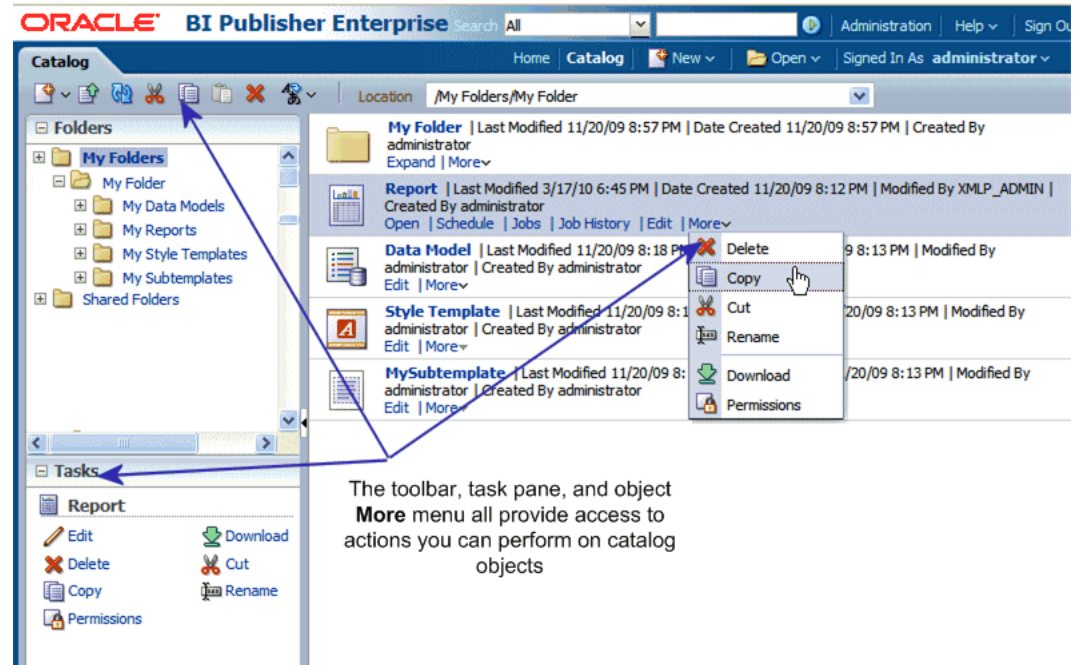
ORACLE BI Publisher Enterprise Search All Administration Help Sign Ou

Catalog

Home Catalog New Open Signed In As administrator

Location /My Folders/My Folder

Folders

My Folders
My Folder
My Data Models
My Reports
My Style Templates
My Subtemplates
Shared Folders

My Folder | Last Modified 11/20/09 8:57 PM | Date Created 11/20/09 8:57 PM | Created By administrator
Expand | More

Report | Last Modified 3/17/10 6:45 PM | Date Created 11/20/09 8:12 PM | Modified By XMLP_ADMIN | Created By administrator
Open | Schedule | Jobs | Job History | Edit | More

Data Model | Last Modified 11/20/09 8:18 P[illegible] 9 8:13 PM | Modified By administrator | Created By administrator
Edit | More

Style Template | Last Modified 11/20/09 8:1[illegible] 20/09 8:13 PM | Modified By administrator | Created By administrator
Edit | More

MySubtemplate | Last Modified 11/20/09 8:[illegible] 1/20/09 8:13 PM | Modified By administrator | Created By administrator
Edit | More

Delete
Copy
Cut
Rename
Download
Permissions

Tasks

Report
Edit
Download
Delete
Cut
Copy
Rename
Permissions

The toolbar, task pane, and object **More** menu all provide access to actions you can perform on catalog objects